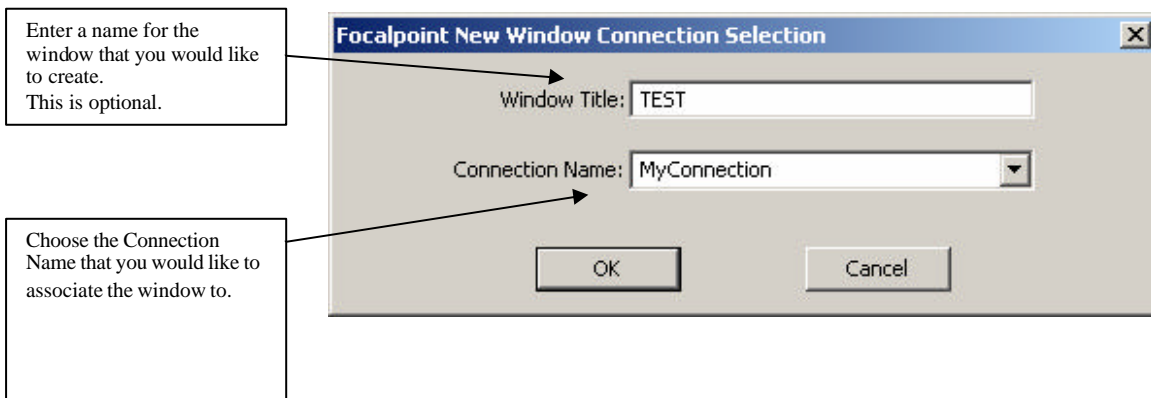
Enter a name for the window that you would like to create.
This is optional.

Choose the Connection Name that you would like to associate the window to.

Focalpoint New Window Connection Selection

Window Title: TEST

Connection Name: MyConnection

OK

Cancel